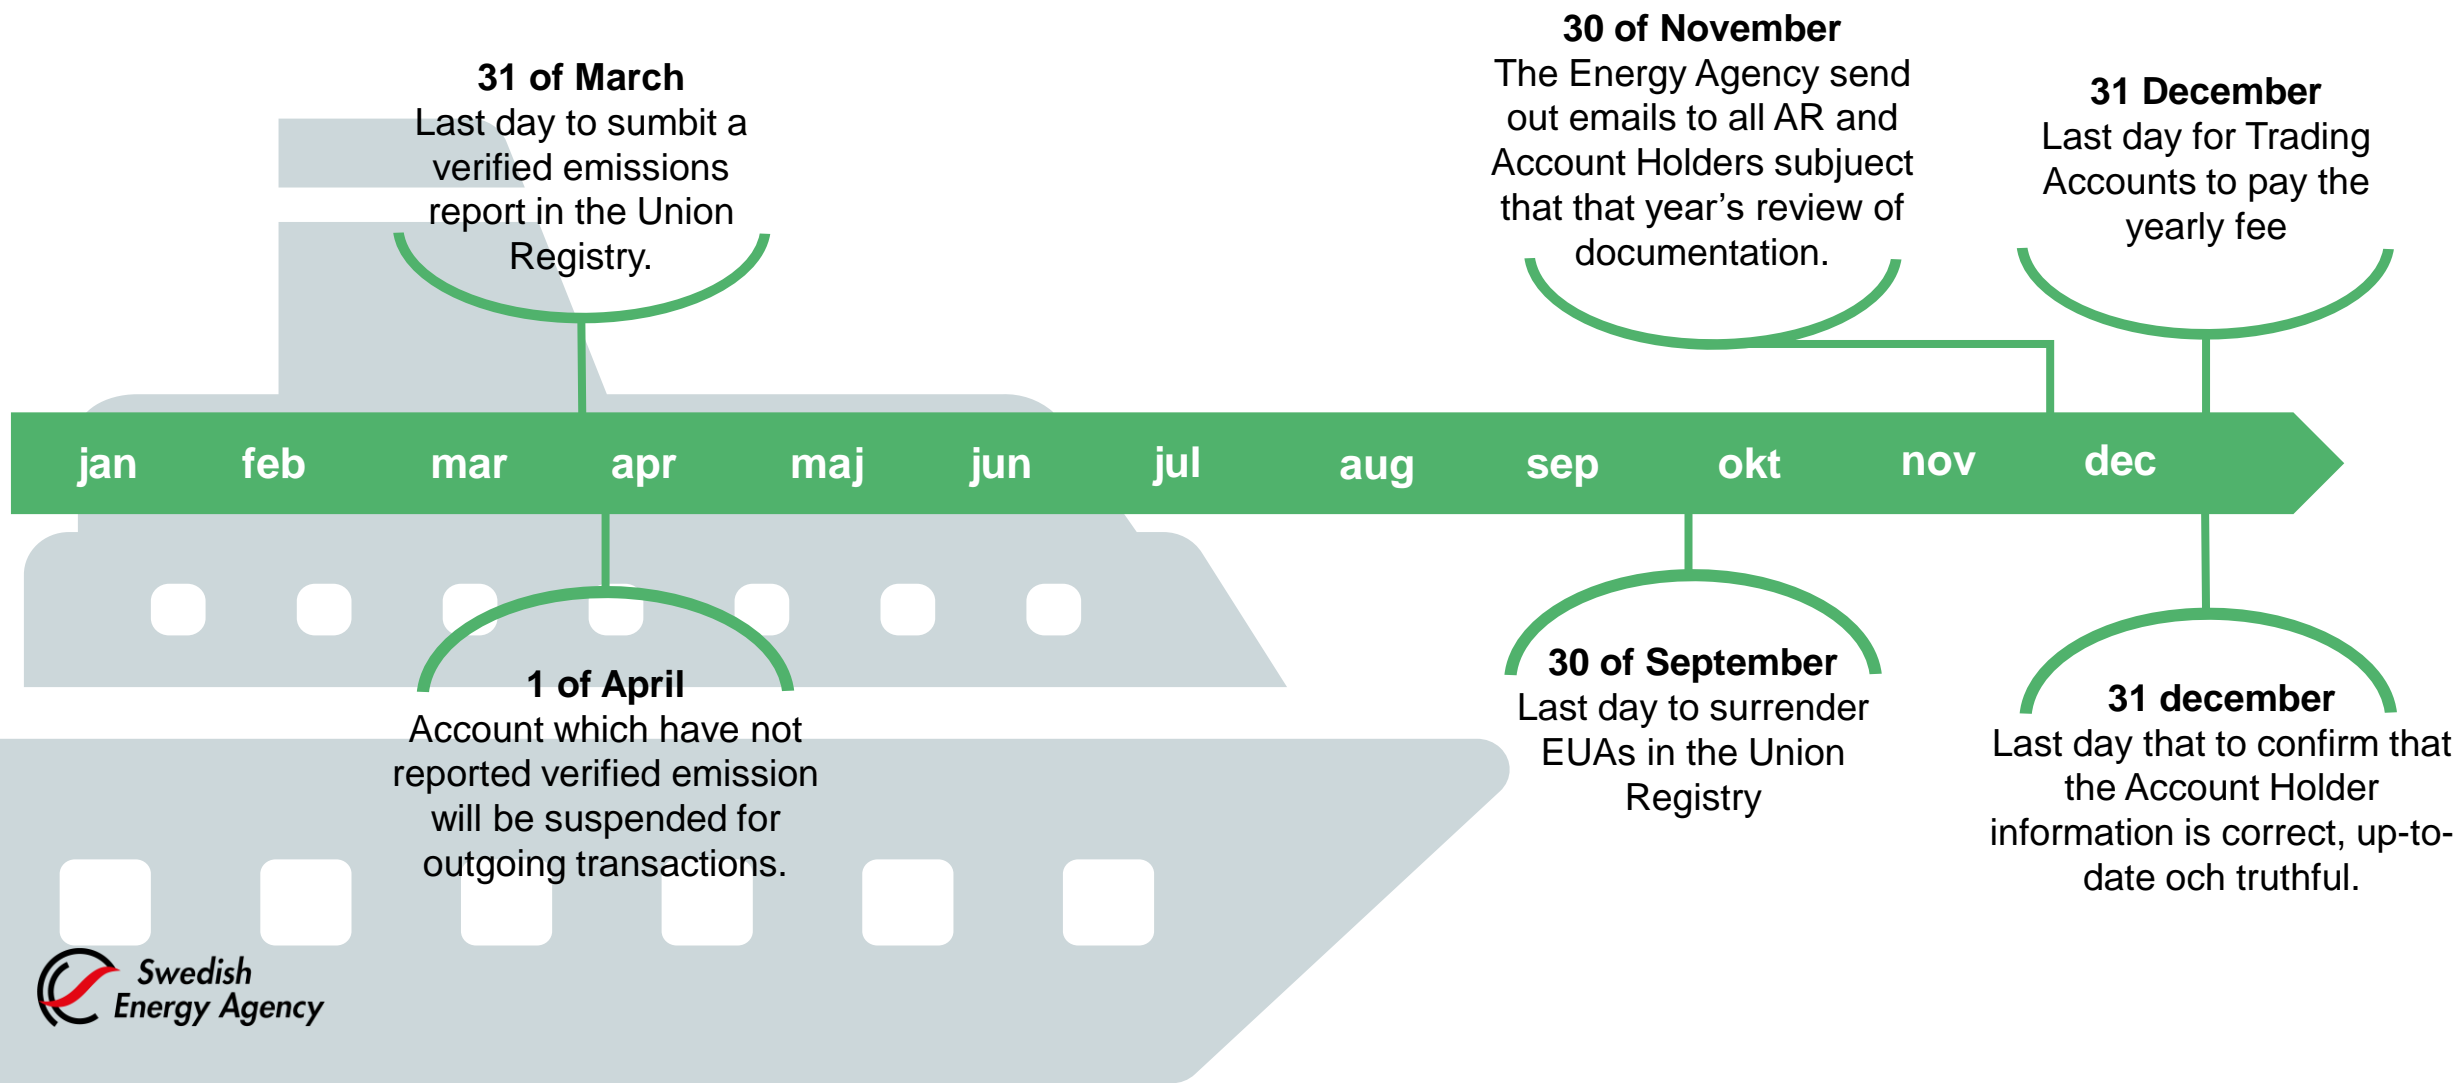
31 of March
Last day to sumbit a verified emissions report in the Union Registry.

30 of November
The Energy Agency send out emails to all AR and Account Holders subjuect that that year's review of documentation.

31 December
Last day for Trading Accounts to pay the yearly fee

jan feb mar apr maj jun jul aug sep okt nov dec

1 of April
Account which have not reported verified emission will be suspended for outgoing transactions.

30 of September
Last day to surrender EUAs in the Union Registry

31 december
Last day that to confirm that the Account Holder information is correct, up-to-date och truthful.

Swedish Energy Agency